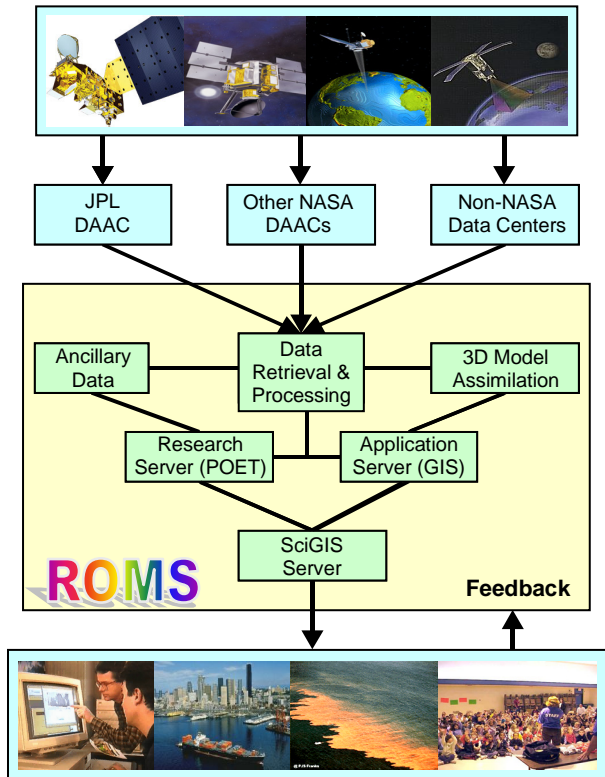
JPL DAAC

Other NASA DAACs

Non-NASA Data Centers

Ancillary Data

Data Retrieval & Processing

3D Model Assimilation

Research Server (POET)

Application Server (GIS)

SciGIS Server

ROMS

Feedback

© PJS Franks